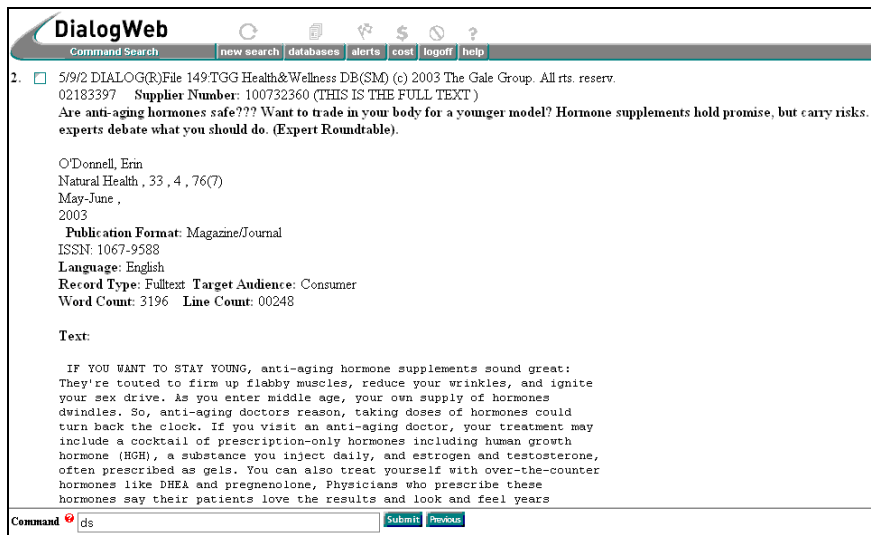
DialogWeb

Command Search | new search | databases | alerts | cost | logoff | help

2. 5/9/2 DIALOG(R)File 149:TGG Health&Wellness DB(SM) (c) 2003 The Gale Group. All rts. reserv.
02183397 Supplier Number: 100732360 (THIS IS THE FULL TEXT )
Are anti-aging hormones safe??? Want to trade in your body for a younger model? Hormone supplements hold promise, but carry risks. experts debate what you should do. (Expert Roundtable).

O'Donnell, Erin
Natural Health , 33 , 4 , 76(7)
May-June ,
2003
Publication Format: Magazine/Journal
ISSN: 1067-9588
Language: English
Record Type: Fulltext Target Audience: Consumer
Word Count: 3196 Line Count: 00248

Text:

IF YOU WANT TO STAY YOUNG, anti-aging hormone supplements sound great: They're touted to firm up flabby muscles, reduce your wrinkles, and ignite your sex drive. As you enter middle age, your own supply of hormones dwindles. So, anti-aging doctors reason, taking doses of hormones could turn back the clock. If you visit an anti-aging doctor, your treatment may include a cocktail of prescription-only hormones including human growth hormone (HGH), a substance you inject daily, and estrogen and testosterone, often prescribed as gels. You can also treat yourself with over-the-counter hormones like DHEA and pregnenolone, Physicians who prescribe these hormones say their patients love the results and look and feel years

Command ds Submit Previous